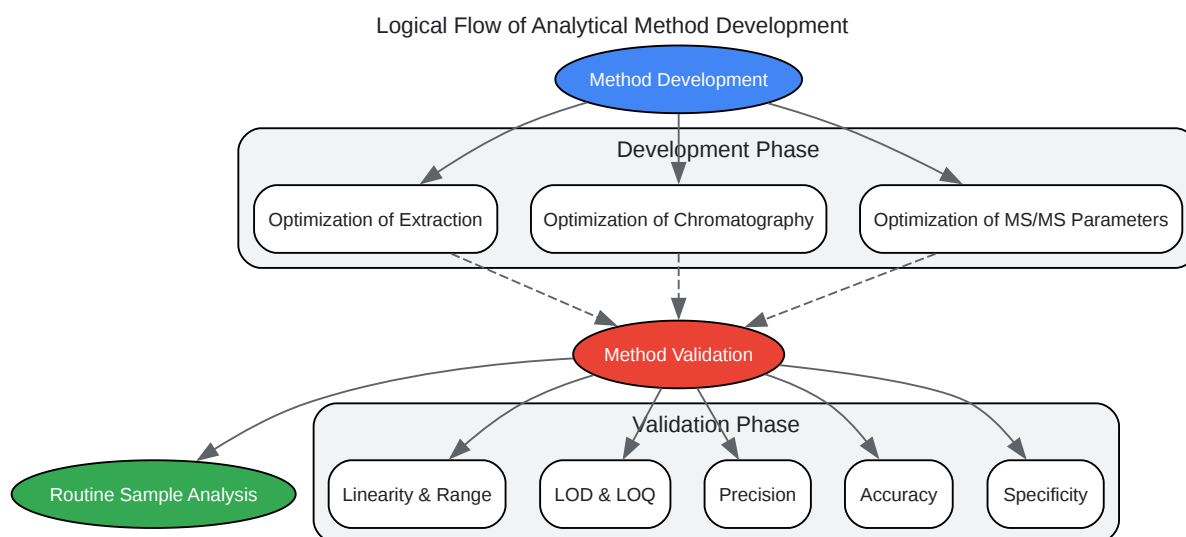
Logical Flow of Analytical Method Development

Method Development

Development Phase

Optimization of Extraction

Optimization of Chromatography

Optimization of MS/MS Parameters

Method Validation

Validation Phase

Routine Sample Analysis

Linearity & Range

LOD & LOQ

Precision

Accuracy

Specificity